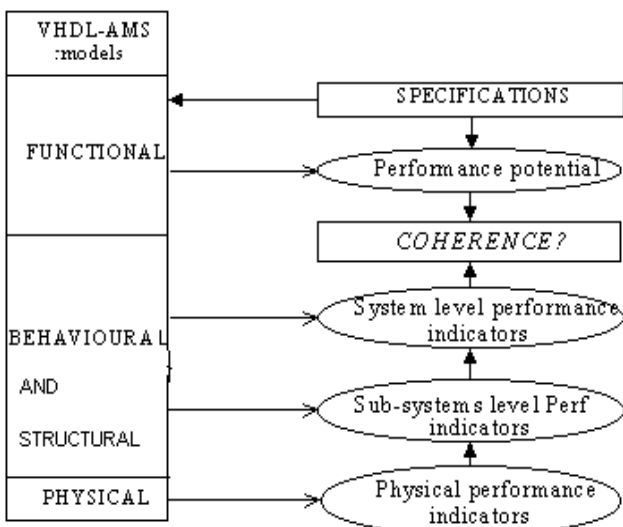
VHDL-AMS
:models

FUNCTIONAL

BEHAVIOURAL

AND

STRUCTURAL

PHYSICAL

SPECIFICATIONS

Performance potential

COHERENCE?

System level performance indicators

Sub-systems level Perf indicators

Physical performance indicators